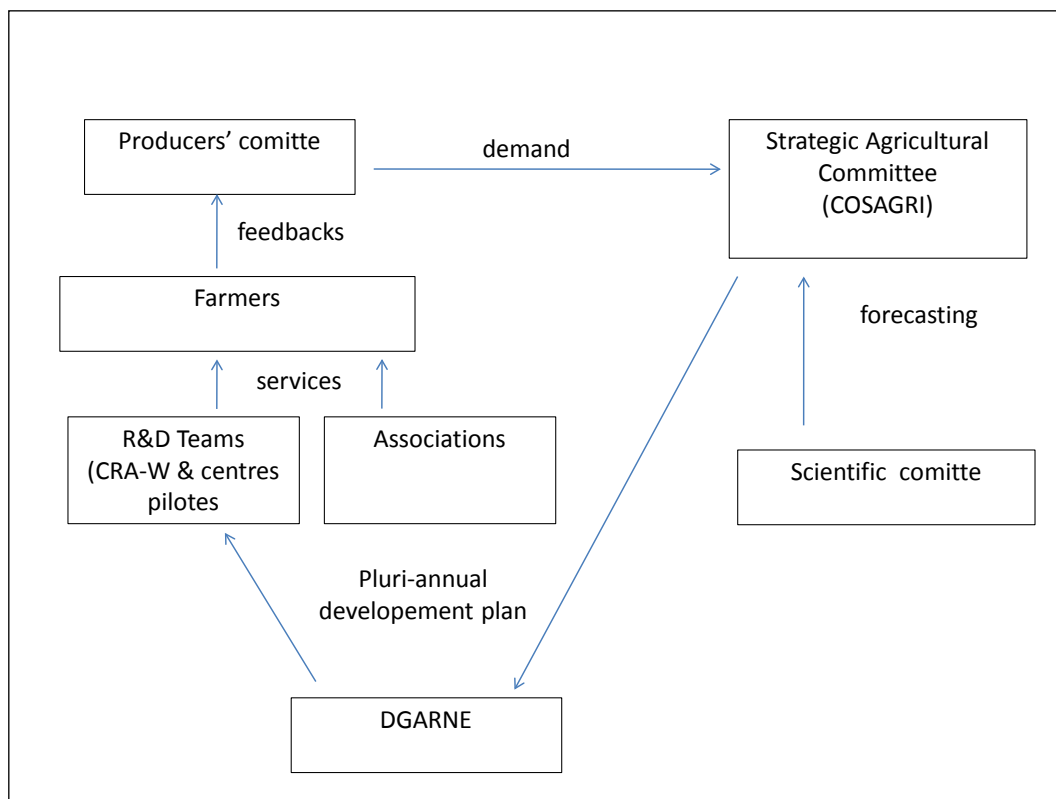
Producers' comitte

demand

Strategic Agricultural Committee (COSAGRI)

feedbacks

Farmers

forecasting

services

R&D Teams (CRA-W & centres pilotes

Associations

Scientific comitte

Pluri-annual developement plan

DGARNE